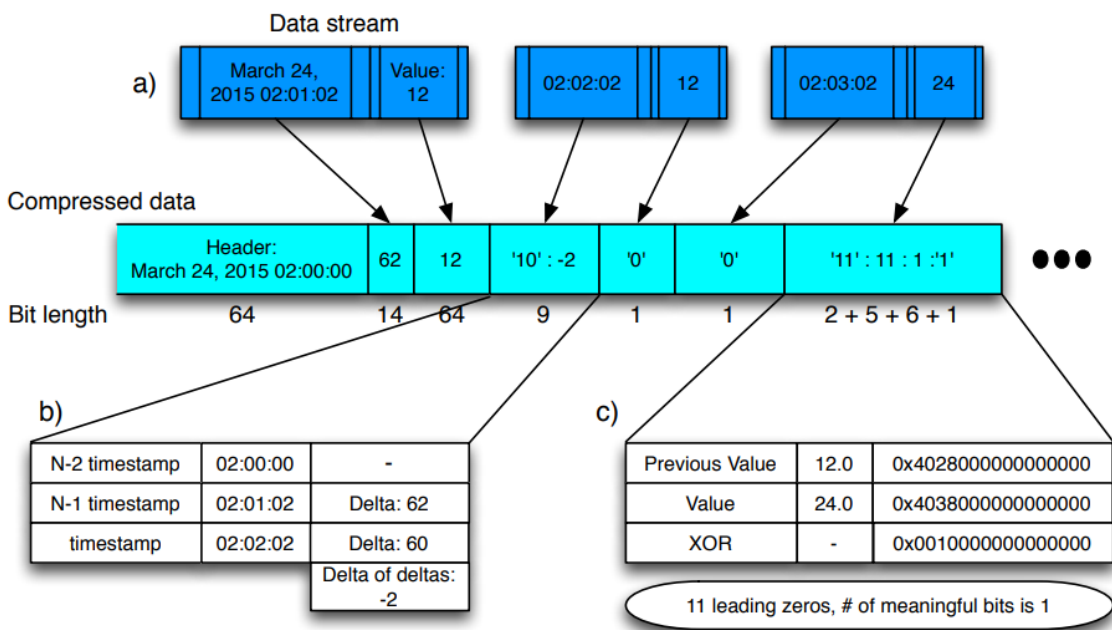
Data stream

a)

March 24, 2015 02:01:02

Value: 12

02:02:02

12

02:03:02

24

Compressed data

| Header: March 24, 2015 02:00:00 | 62 | 12 | '10' : -2 | '0' | '0' | '11' : 11 : 1 :'1' |
|---|---|---|---|---|---|---|

●●●

| Bit length | 64 | 14 | 64 | 9 | 1 | 1 | 2 + 5 + 6 + 1 |
|---|---|---|---|---|---|---|---|

b)

| N-2 timestamp | 02:00:00 | - |
|---|---|---|
| N-1 timestamp | 02:01:02 | Delta: 62 |
| timestamp | 02:02:02 | Delta: 60 |
| | | Delta of deltas: -2 |

c)

| Previous Value | 12.0 | 0x4028000000000000 |
|---|---|---|
| Value | 24.0 | 0x4038000000000000 |
| XOR | - | 0x0010000000000000 |

11 leading zeros, # of meaningful bits is 1